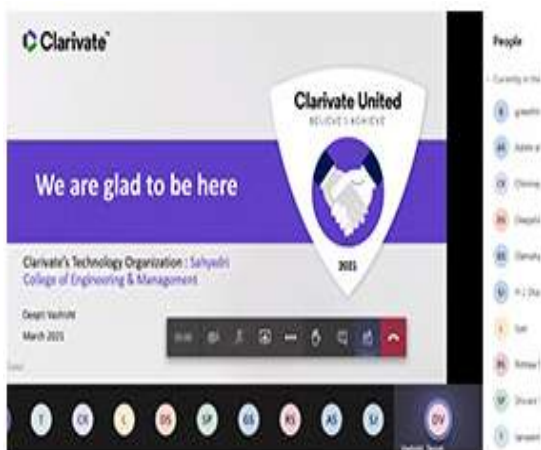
Clarivate

Clarivate United
BELIEVE | ACHIEVE

2021

We are glad to be here

Clarivate's Technology Organization : Sahyadri College of Engineering & Management

Deepti Vashisht
March 2021

People

Currently in the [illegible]

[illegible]

T CK C DS SP GS RS AS SJ DV